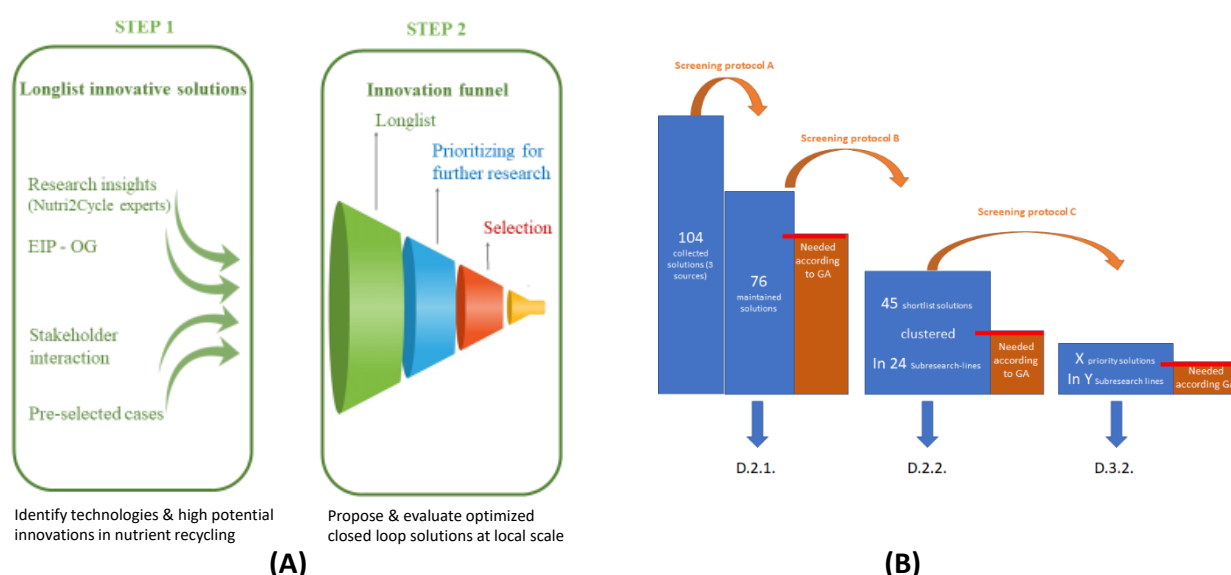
STEP 1

Longlist innovative solutions

Research insights (Nutri2Cycle experts)

EIP - OG

Stakeholder interaction

Pre-selected cases

STEP 2

Innovation funnel

Longlist

Prioritizing for further research

Selection

Identify technologies & high potential innovations in nutrient recycling

Propose & evaluate optimized closed loop solutions at local scale

(A)

Screening protocol A

Screening protocol B

Screening protocol C

104 collected solutions (3 sources)

76 maintained solutions

Needed according to GA

45 shortlist solutions

clustered

In 24 Subresearch-lines

Needed according to GA

X priority solutions

In Y Subresearch lines

Needed according Ga

D.2.1.

D.2.2.

D.3.2.

(B)